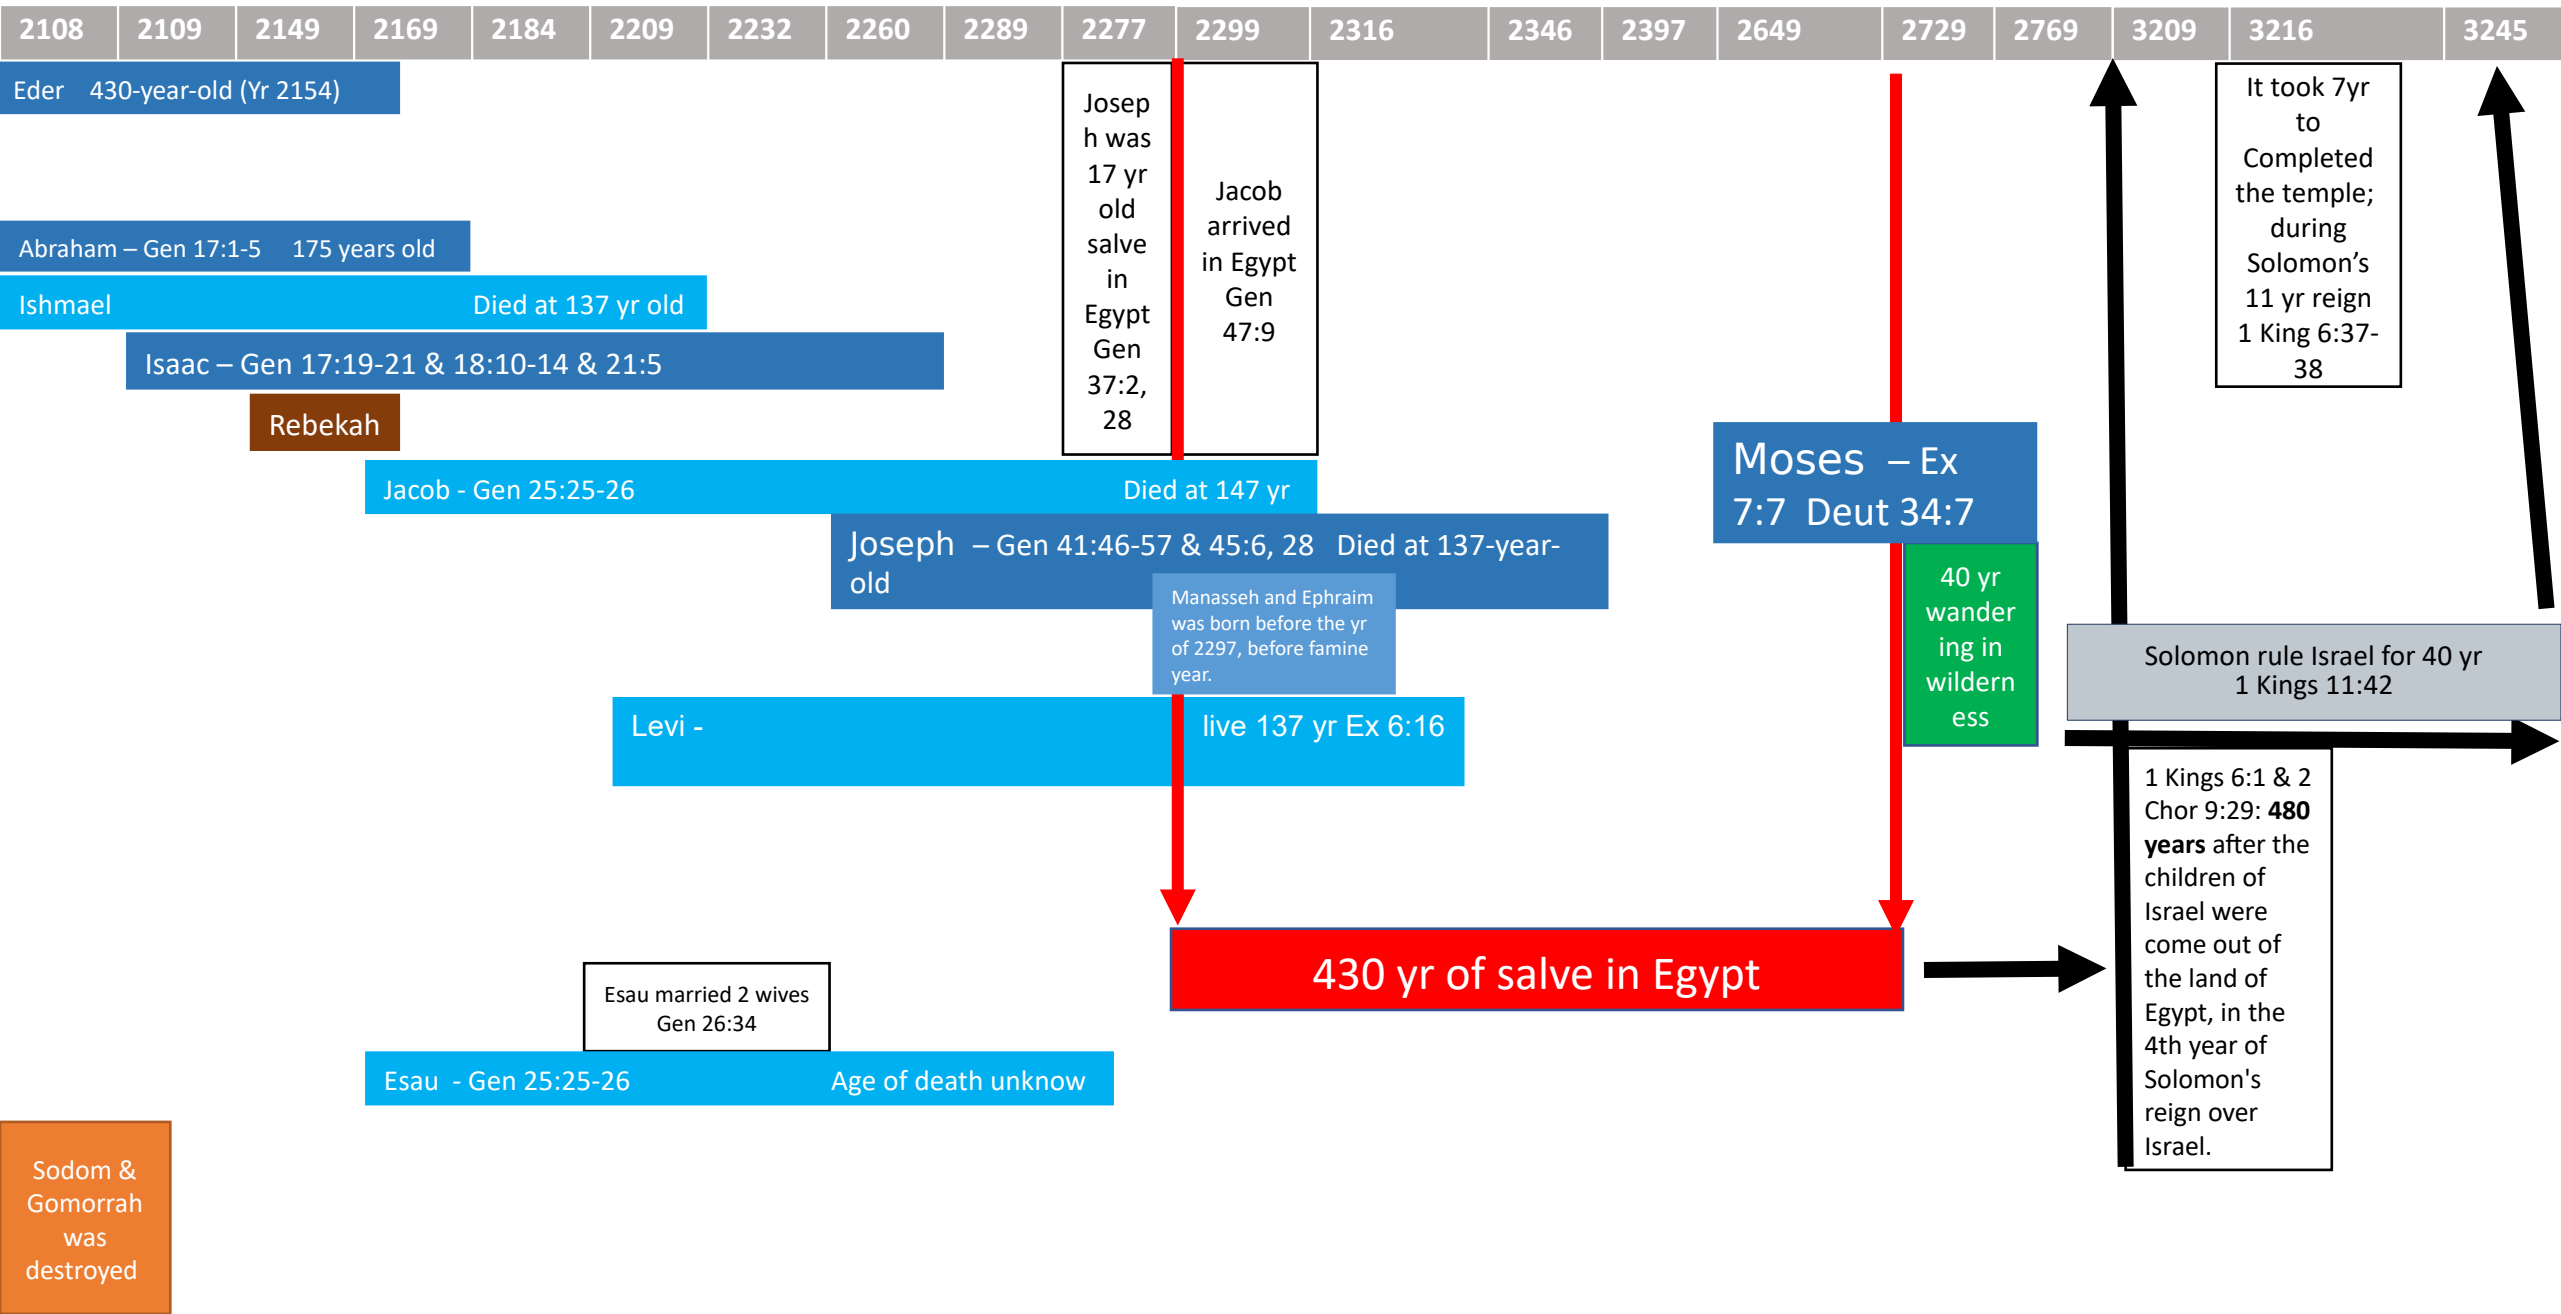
| 2108 | 2109 | 2149 | 2169 | 2184 | 2209 | 2232 | 2260 | 2289 | 2277 | 2299 | 2316 | 2346 | 2397 | 2649 | 2729 | 2769 | 3209 | 3216 | 3245 |
|---|---|---|---|---|---|---|---|---|---|---|---|---|---|---|---|---|---|---|---|

Eder 430-year-old (Yr 2154)

Joseph was 17 yr old salve in Egypt Gen 37:2, 28

Jacob arrived in Egypt Gen 47:9

It took 7yr to Completed the temple; during Solomon's 11 yr reign 1 King 6:37-38

Abraham – Gen 17:1-5 175 years old

Ishmael Died at 137 yr old

Isaac – Gen 17:19-21 & 18:10-14 & 21:5

Rebekah

Moses – Ex 7:7 Deut 34:7

Jacob - Gen 25:25-26 Died at 147 yr

Joseph – Gen 41:46-57 & 45:6, 28 Died at 137-year-old

Manasseh and Ephraim was born before the yr of 2297, before famine year.

40 yr wandering in wilderness

Solomon rule Israel for 40 yr 1 Kings 11:42

Levi - live 137 yr Ex 6:16

1 Kings 6:1 & 2 Chor 9:29: **480 years** after the children of Israel were come out of the land of Egypt, in the 4th year of Solomon's reign over Israel.

430 yr of salve in Egypt

Esau married 2 wives Gen 26:34

Esau - Gen 25:25-26 Age of death unknow

Sodom & Gomorrah was destroyed